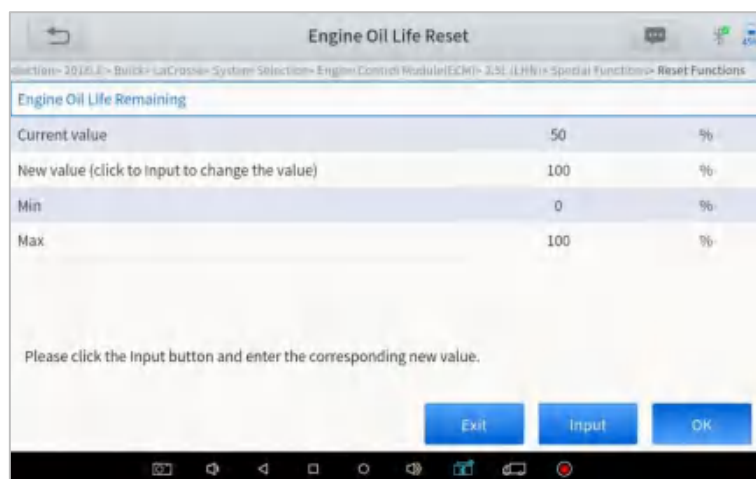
Engine Oil Life Reset

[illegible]lection> 2018.2 > Buick > LaCrosse > System Selection > Engine Control Module(ECM) > 3.5L (LHN) > Special Functions > Reset Functions

Engine Oil Life Remaining

| | | |
|---|---|---|
| Current value | 50 | % |
| New value (click to Input to change the value) | 100 | % |
| Min | 0 | % |
| Max | 100 | % |

Please click the Input button and enter the corresponding new value.

Exit
Input
OK